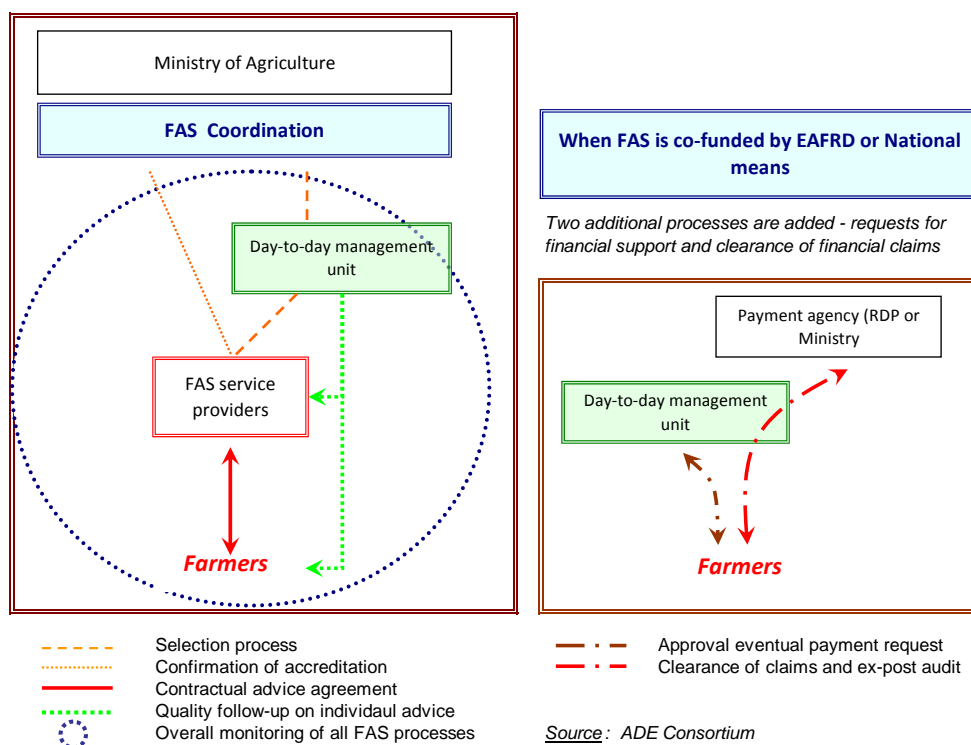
Ministry of Agriculture

FAS Coordination

Day-to-day management unit

FAS service providers

Farmers

When FAS is co-funded by EAFRD or National means

Two additional processes are added - requests for financial support and clearance of financial claims

Payment agency (RDP or Ministry

Day-to-day management unit

Farmers

Selection process
Confirmation of accreditation
Contractual advice agreement
Quality follow-up on individaul advice
Overall monitoring of all FAS processes

Approval eventual payment request
Clearance of claims and ex-post audit

Source : ADE Consortium